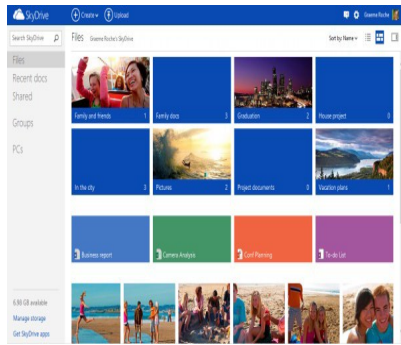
SkyDrive

Create

Upload

Graeme Roche

Search SkyDrive

Files

Graeme Roche's SkyDrive

Sort by: Name

Files

Recent docs

Shared

Groups

PCs

Family and friends 1

Family docs 3

Graduation 2

House project 0

In the city 3

Pictures 2

Project documents 0

Vacation plans 1

Business report

Camera Analysis

Conf Planning

To-do List

6.90 GB available

Manage storage

Get SkyDrive apps